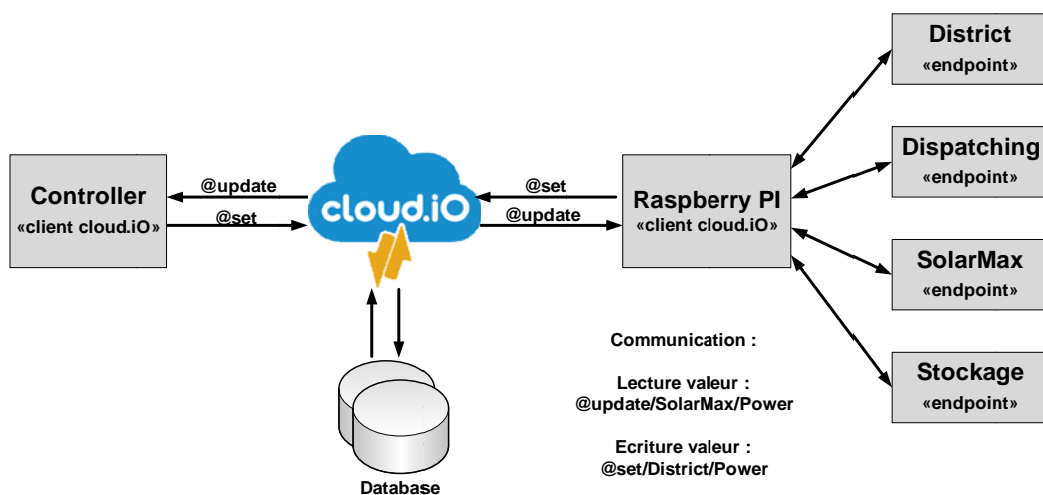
District
«endpoint»

Dispatching
«endpoint»

SolarMax
«endpoint»

Stockage
«endpoint»

Controller
«client cloud.iO»

@update
@set

cloud.iO

@set
@update

Raspberry PI
«client cloud.iO»

Communication :

Lecture valeur :
@update/SolarMax/Power

Ecriture valeur :
@set/District/Power

Database